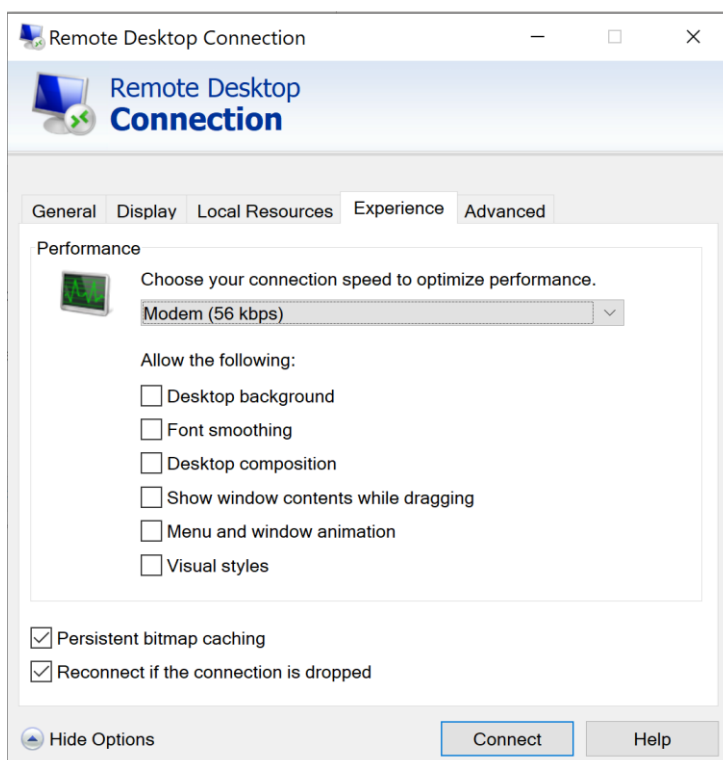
Remote Desktop Connection

Remote Desktop
Connection

General | Display | Local Resources | Experience | Advanced

Performance

Choose your connection speed to optimize performance.

Modem (56 kbps)

Allow the following:

☐ Desktop background
☐ Font smoothing
☐ Desktop composition
☐ Show window contents while dragging
☐ Menu and window animation
☐ Visual styles

☑ Persistent bitmap caching
☑ Reconnect if the connection is dropped

Hide Options

Connect

Help